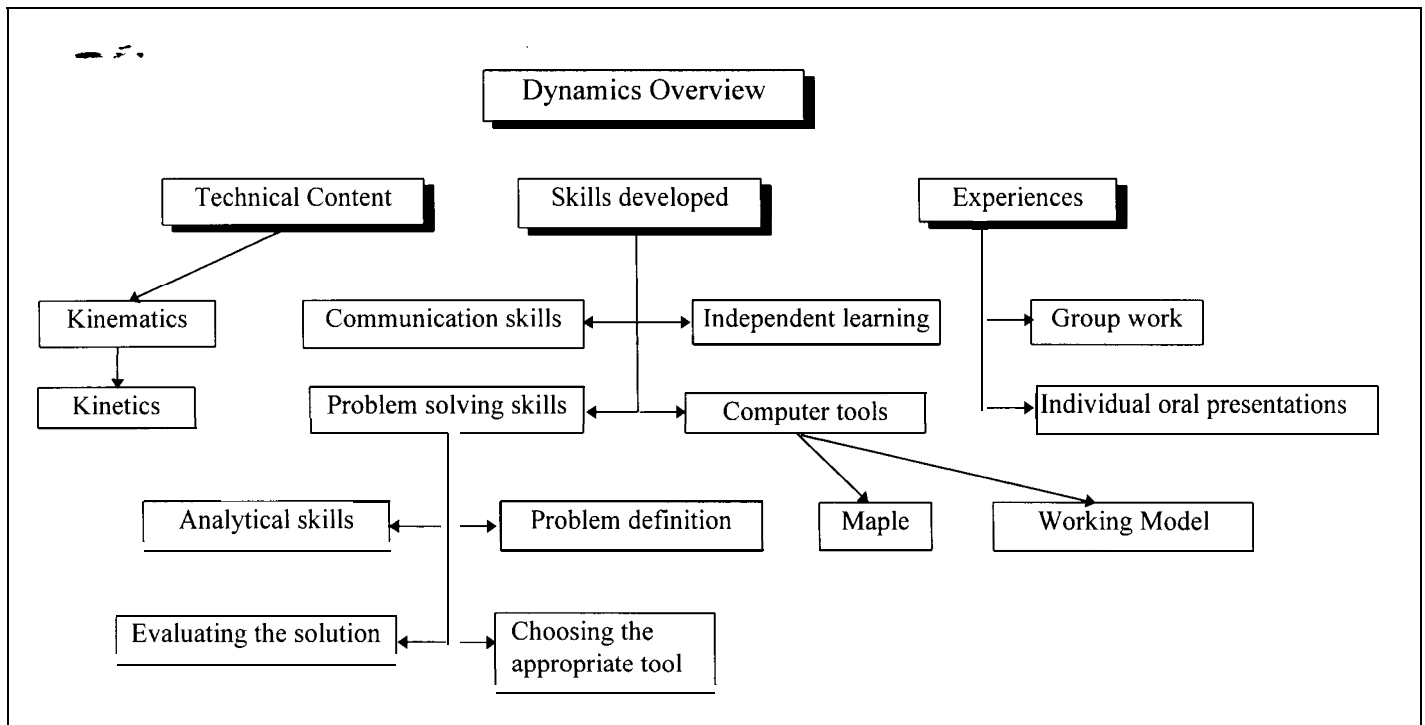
Dynamics Overview

Technical Content

Skills developed

Experiences

Kinematics

Communication skills

Independent learning

Group work

Kinetics

Problem solving skills

Computer tools

Individual oral presentations

Analytical skills

Problem definition

Maple

Working Model

Evaluating the solution

Choosing the appropriate tool